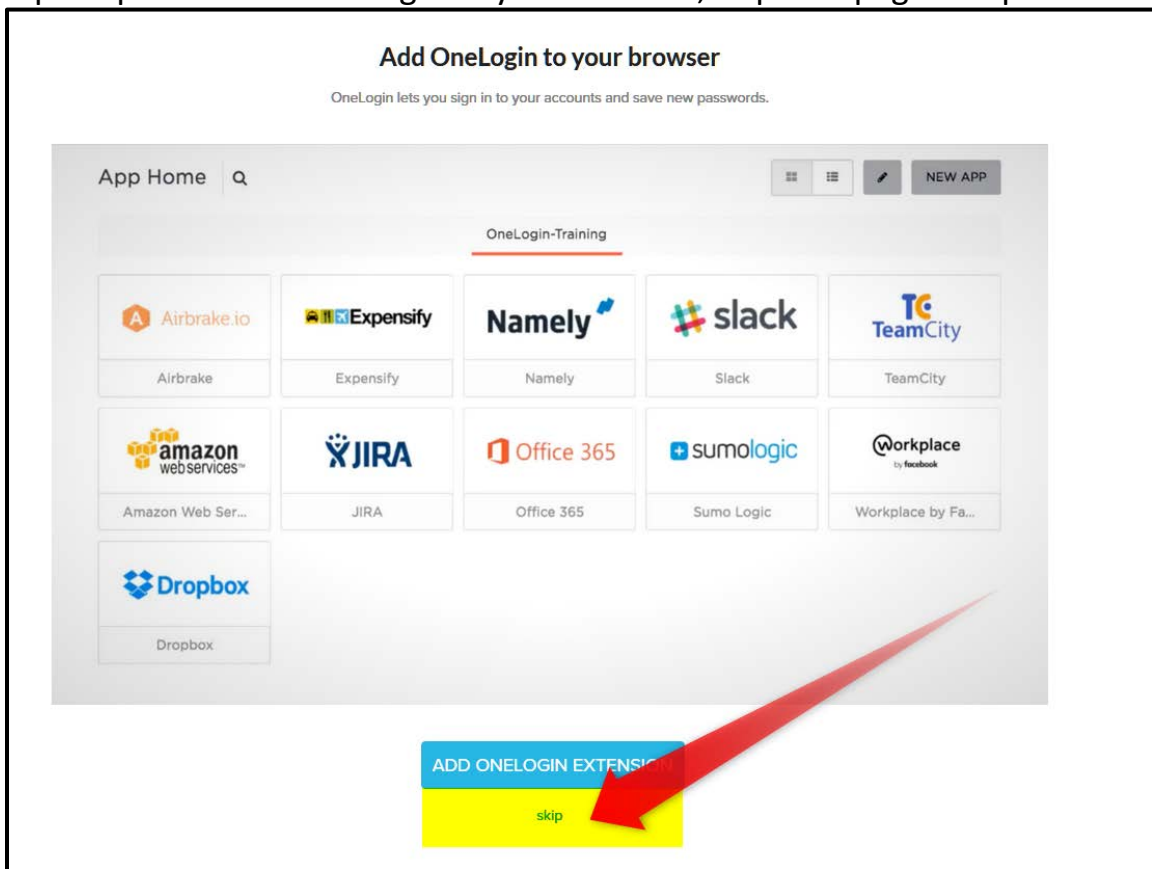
Add OneLogin to your browser

OneLogin lets you sign in to your accounts and save new passwords.

App Home

NEW APP

OneLogin-Training

| Airbrake.io | Expensify | Namely | slack | TeamCity |
|---|---|---|---|---|
| Airbrake | Expensify | Namely | Slack | TeamCity |
| amazon webservices | JIRA | Office 365 | sumologic | workplace by facebook |
| Amazon Web Ser... | JIRA | Office 365 | Sumo Logic | Workplace by Fa... |
| Dropbox | | | | |
| Dropbox | | | | |

ADD ONELOGIN EXTENSION

skip